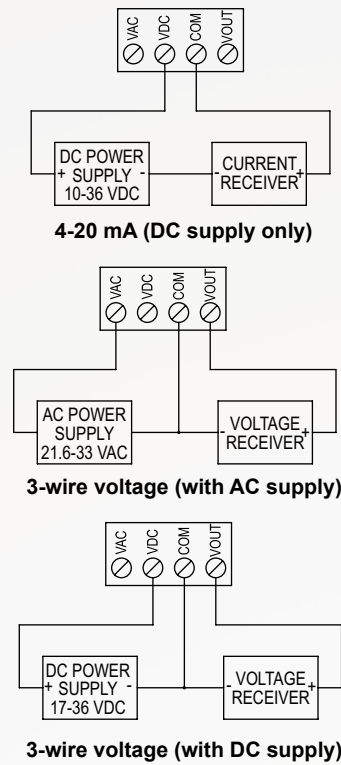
VAC VDC COM VOUT

DC POWER
+ SUPPLY -
10-36 VDC

- CURRENT
RECEIVER +

4-20 mA (DC supply only)

VAC VDC COM VOUT

AC POWER
SUPPLY
21.6-33 VAC

- VOLTAGE
RECEIVER +

3-wire voltage (with AC supply)

VAC VDC COM VOUT

DC POWER
+ SUPPLY -
17-36 VDC

- VOLTAGE
RECEIVER +

3-wire voltage (with DC supply)